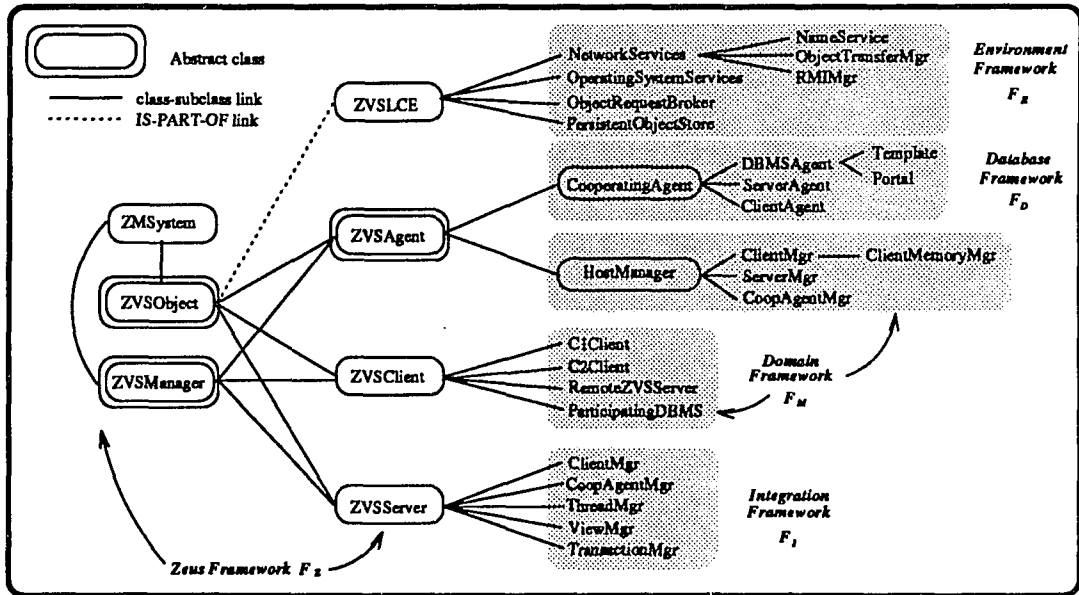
Abstract class
class-subclass link
IS-PART-OF link

ZVSLCE
NetworkServices
NameService
ObjectTransferMgr
RMIMgr
OperatingSystemServices
ObjectRequestBroker
PersistentObjectStore

Environment Framework
$F_E$

CooperatingAgent
DBMSAgent
Template
Portal
ServerAgent
ClientAgent

Database Framework
$F_D$

ZMSystem
ZVSAgent
ZVSObject
HostManager
ClientMgr
ClientMemoryMgr
ServerMgr
CoopAgentMgr

ZVSManager
ZVSClient
C1Client
C2Client
RemoteZVSServer
ParticipatingDBMS

Domain Framework
$F_M$

ZVSServer
ClientMgr
CoopAgentMgr
ThreadMgr
ViewMgr
TransactionMgr

Integration Framework
$F_I$

Zeus Framework $F_Z$